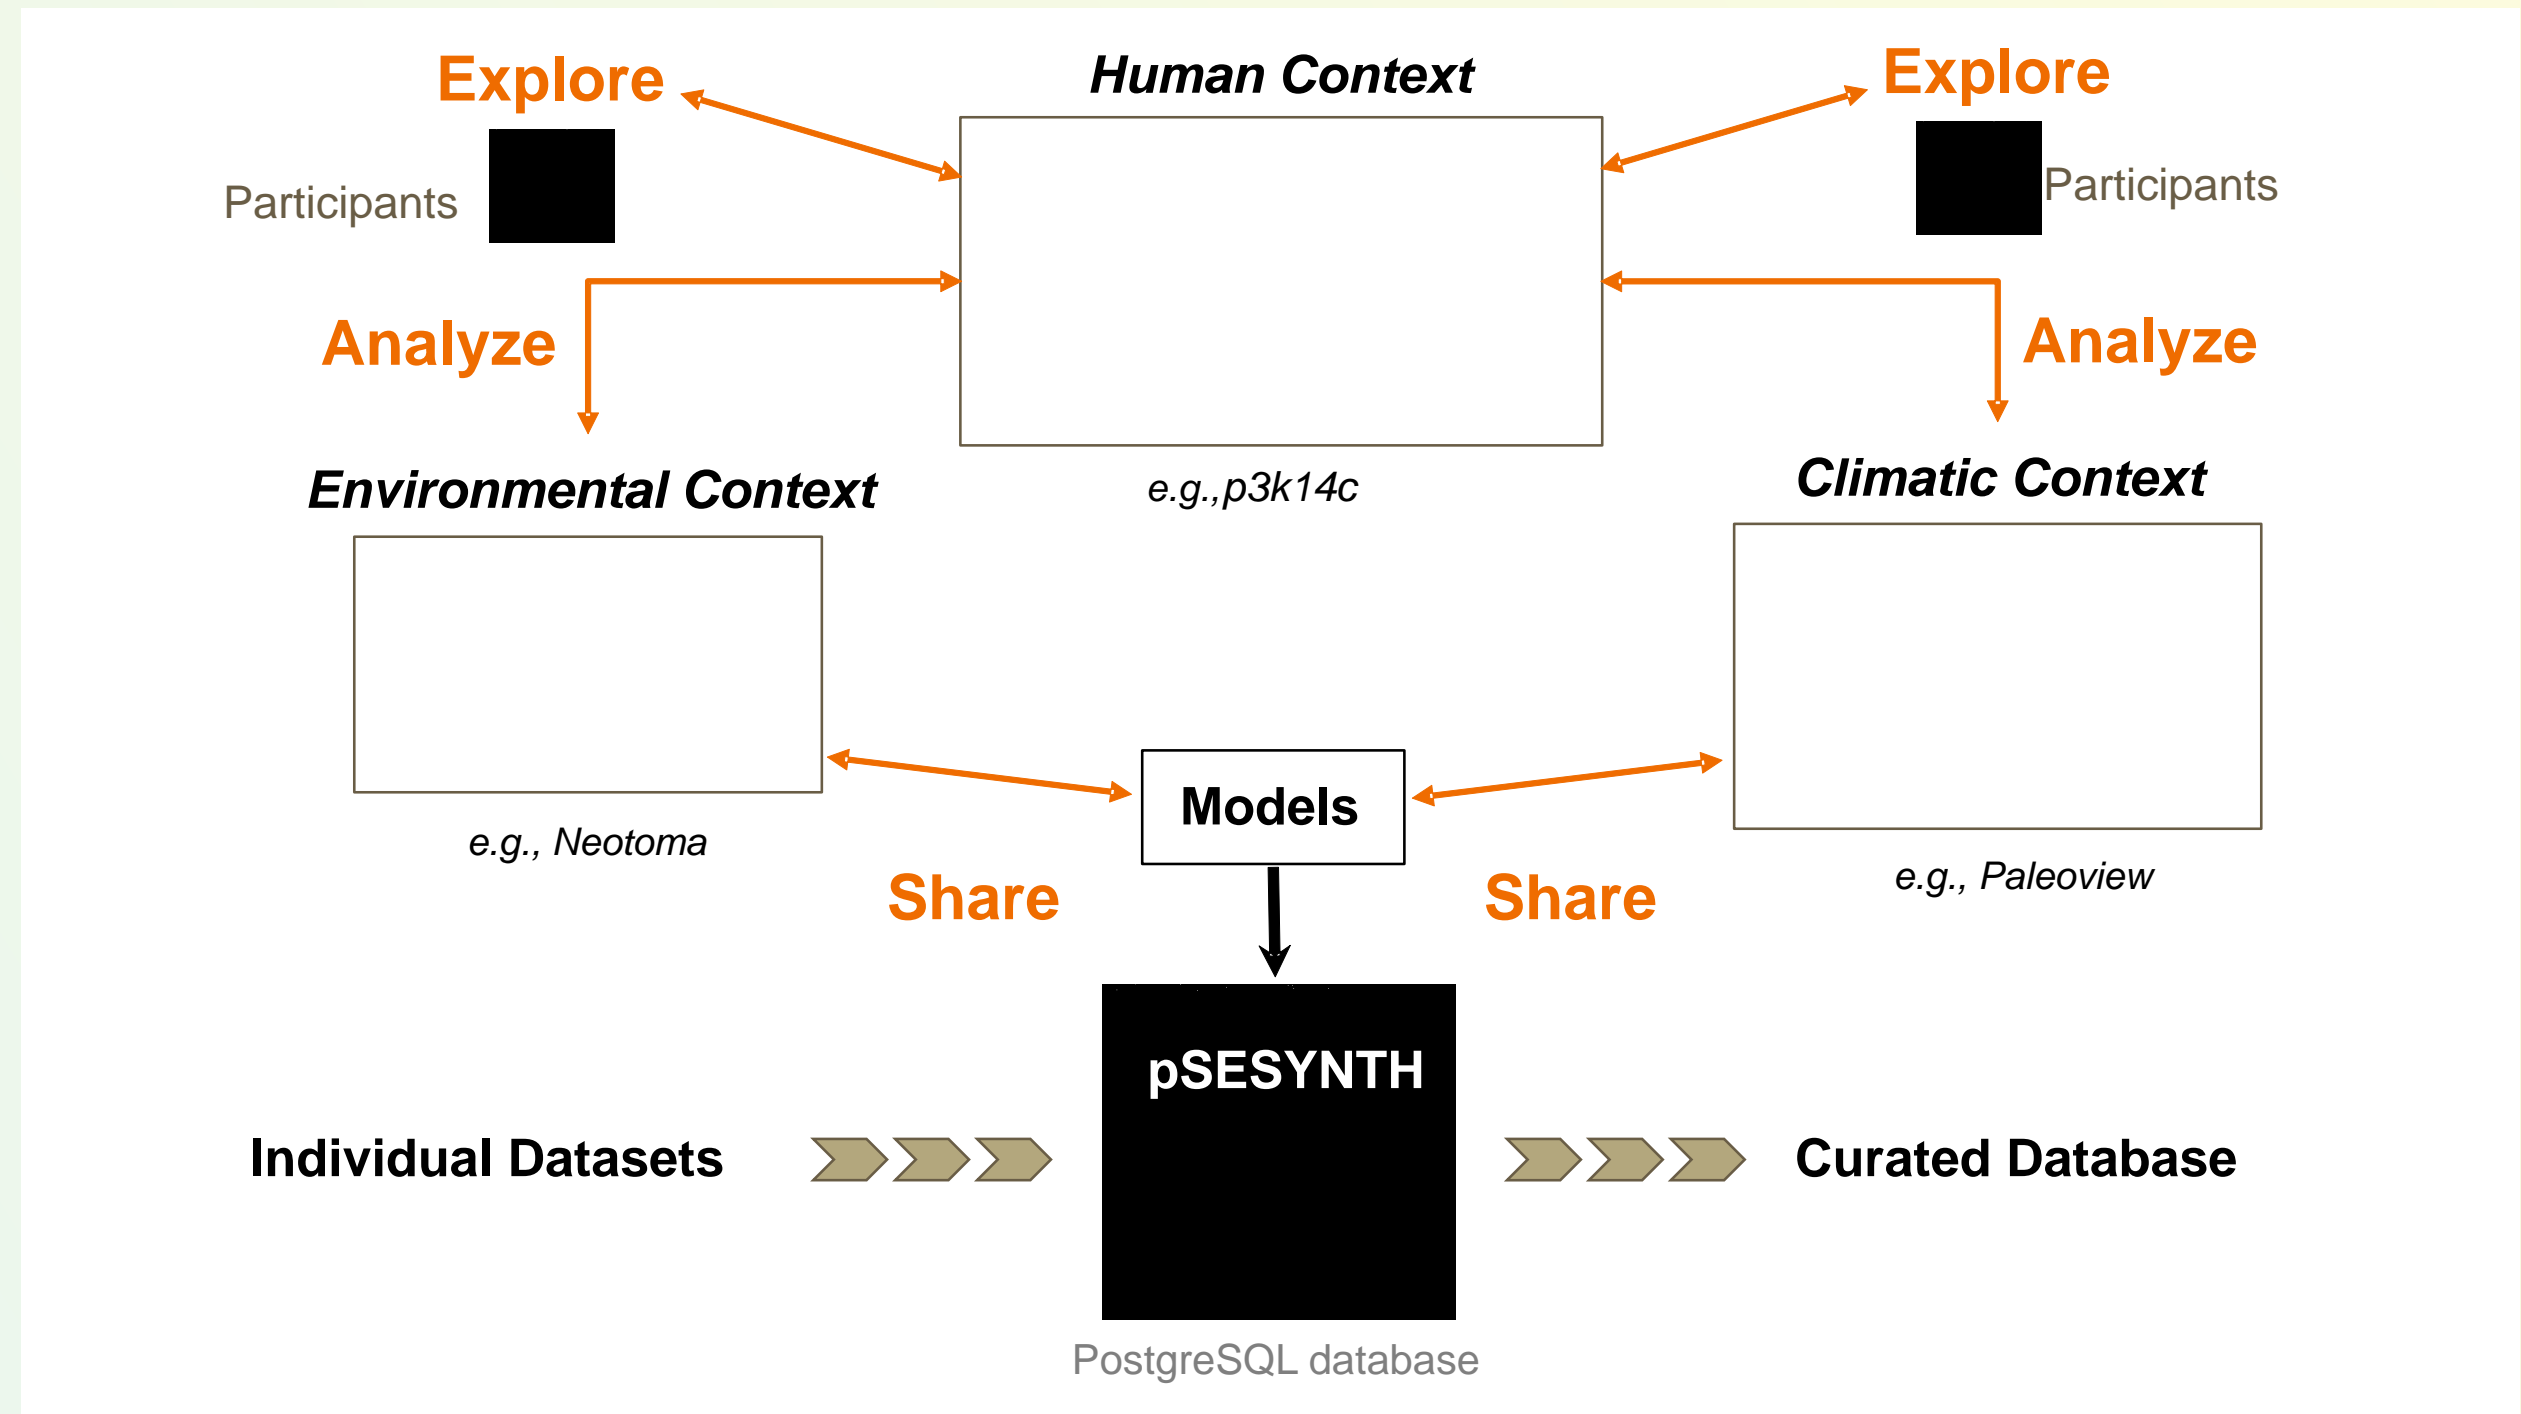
Explore

Human Context

Explore

Participants

Participants

Analyze

Analyze

Environmental Context

e.g.,p3k14c

Climatic Context

Models

e.g., Neotoma

e.g., Paleoview

Share

Share

pSESYNTH

Individual Datasets

Curated Database

PostgreSQL database